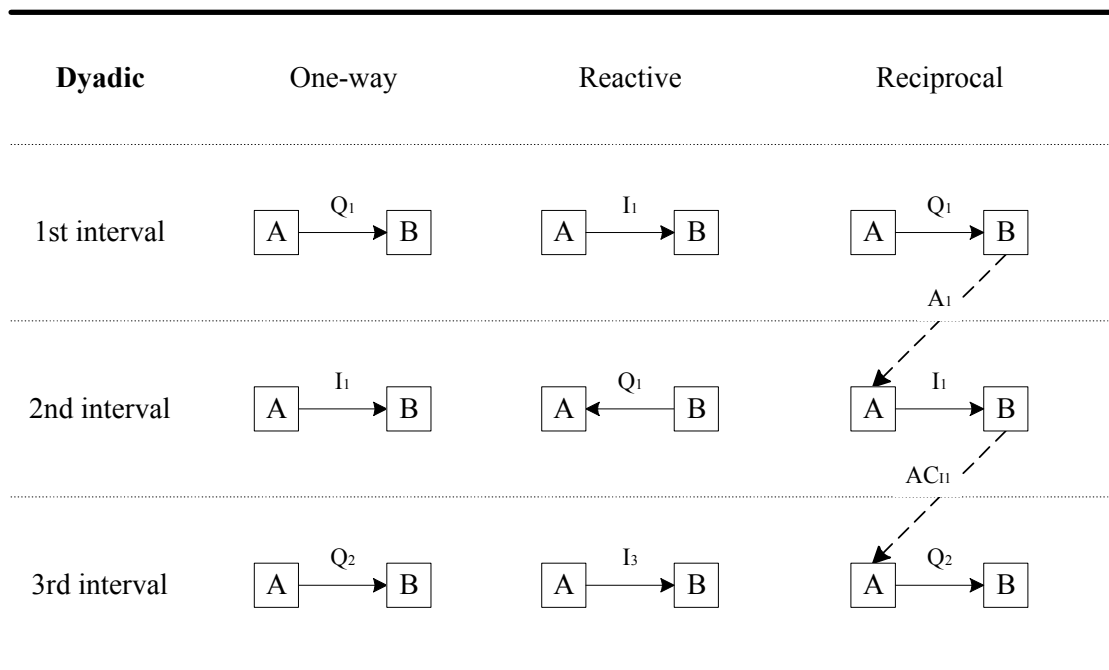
**Dyadic** One-way Reactive Reciprocal

1st interval
A $\xrightarrow{Q_1}$ B
A $\xrightarrow{I_1}$ B
A $\xrightarrow{Q_1}$ B
$A_1$

2nd interval
A $\xrightarrow{I_1}$ B
A $\xleftarrow{Q_1}$ B
A $\xrightarrow{I_1}$ B
$AC_{I1}$

3rd interval
A $\xrightarrow{Q_2}$ B
A $\xrightarrow{I_3}$ B
A $\xrightarrow{Q_2}$ B